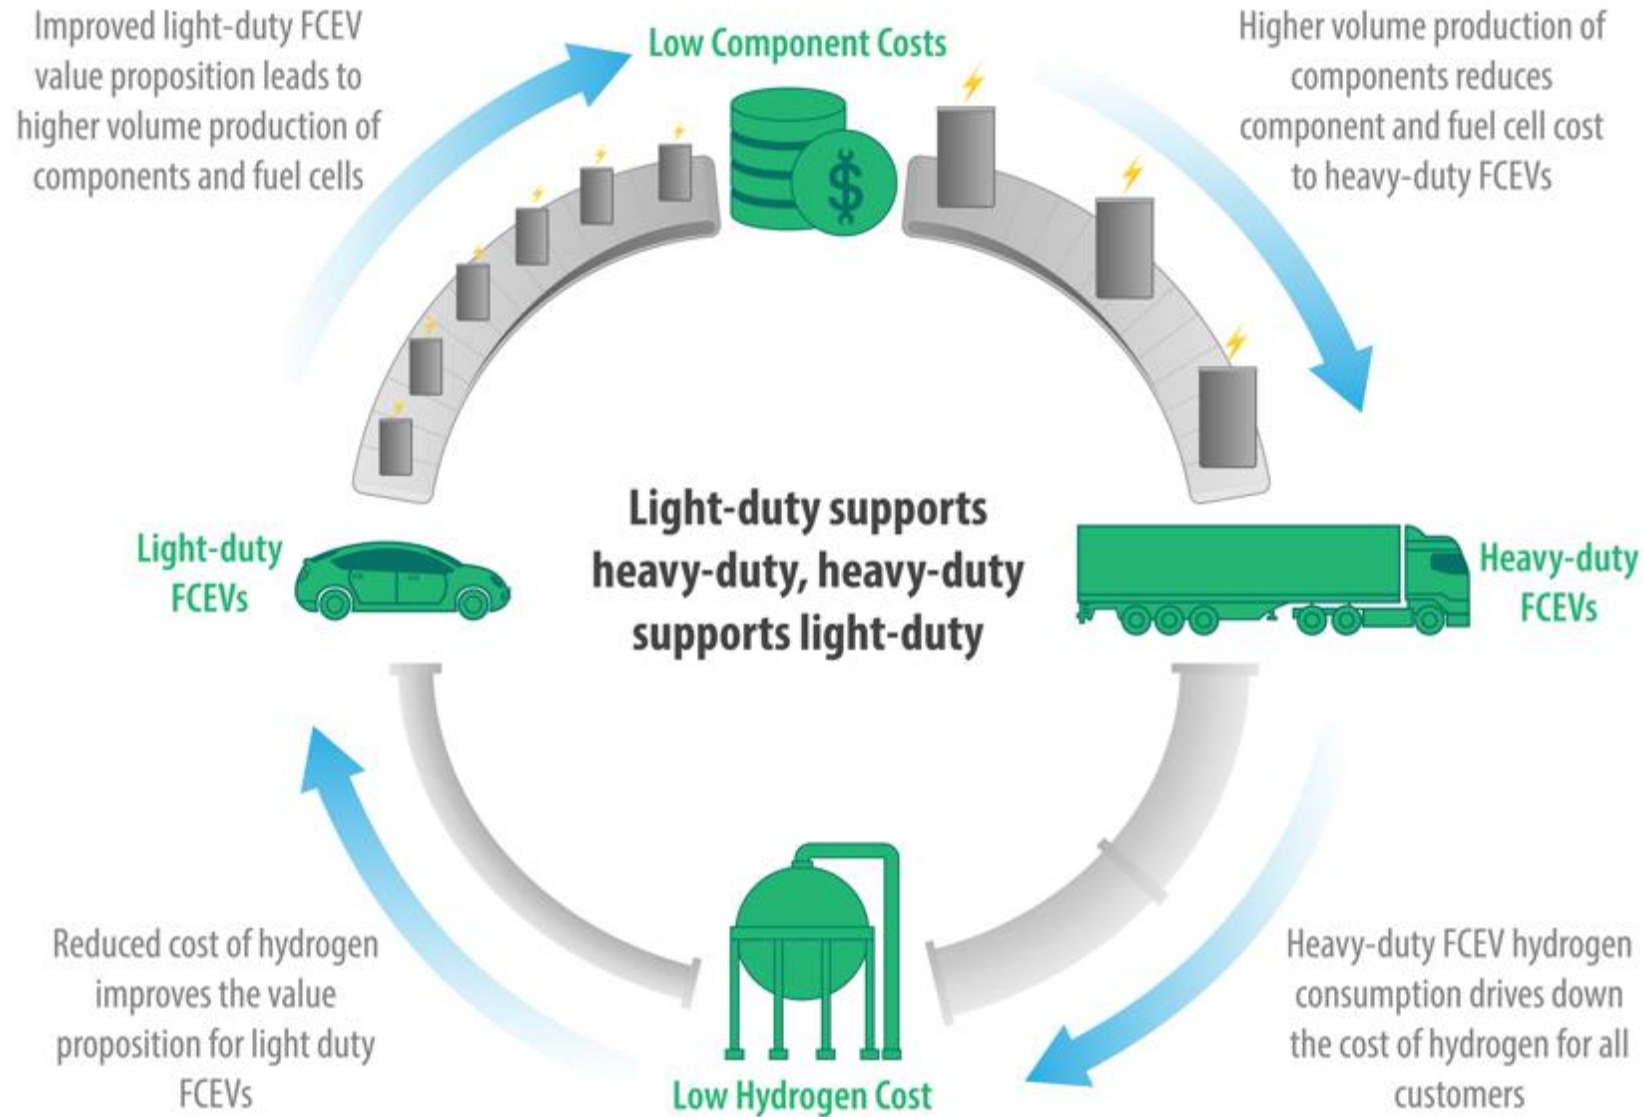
Improved light-duty FCEV value proposition leads to higher volume production of components and fuel cells

Low Component Costs

Higher volume production of components reduces component and fuel cell cost to heavy-duty FCEVs

Light-duty FCEVs

Light-duty supports heavy-duty, heavy-duty supports light-duty

Heavy-duty FCEVs

Reduced cost of hydrogen improves the value proposition for light duty FCEVs

Low Hydrogen Cost

Heavy-duty FCEV hydrogen consumption drives down the cost of hydrogen for all customers